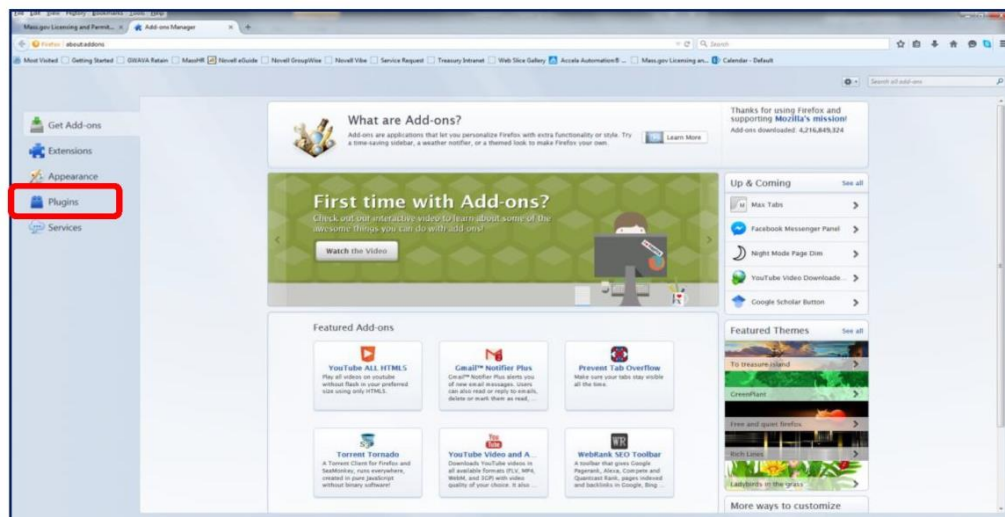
File Edit View History Bookmarks Tools Help

Mass.gov Licensing and Permit... × Add-ons Manager × +

Firefox about:addons

Search

Most Visited Getting Started GWAVA Retain MassHR Novell eGuide Novell GroupWise Novell Vibe Service Request Treasury Intranet Web Slice Gallery Accela Automation® ... Mass.gov Licensing an... Calendar - Default

Search all add-ons

Get Add-ons

Extensions

Appearance

Plugins

Services

What are Add-ons?

Add-ons are applications that let you personalize Firefox with extra functionality or style. Try a time-saving sidebar, a weather notifier, or a themed look to make Firefox your own.

Learn More

Thanks for using Firefox and supporting Mozilla's mission!

Add-ons downloaded: 4,216,849,324

First time with Add-ons?

Check out our interactive video to learn about some of the awesome things you can do with add-ons!

Watch the Video

Up & Coming

See all

Max Tabs

Facebook Messenger Panel

Night Mode Page Dim

YouTube Video Downloade...

Google Scholar Button

Featured Add-ons

YouTube ALL HTML5

Play all videos on youtube without flash in your preferred size using only HTML5.

Gmail™ Notifier Plus

Gmail™ Notifier Plus alerts you of new email messages. Users can also read or reply to emails, delete or mark them as read,...

Prevent Tab Overflow

Make sure your tabs stay visible all the time.

Torrent Tornado

A Torrent Client for Firefox and SeaMonkey, runs everywhere, created in pure JavaScript without binary software!

YouTube Video and A...

Downloads YouTube videos in all available formats (FLV, MP4, WebM, and 3GP) with video quality of your choice. It also ...

WebRank SEO Toolbar

A toolbar that gives Google Pagerank, Alexa, Compete and Quantcast Rank, pages indexed and backlinks in Google, Bing ...

Featured Themes

See all

To treasure island

GreenPlant

Free and quiet firefox

Rich Lines

Ladybirds in the grass

More ways to customize